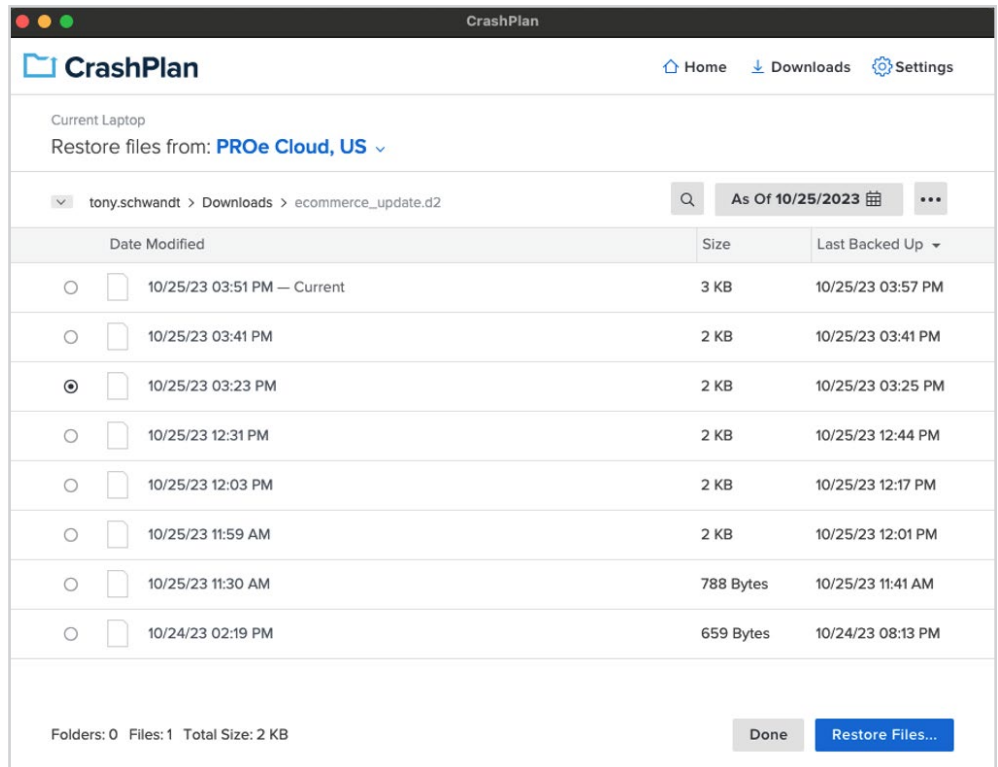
CrashPlan

CrashPlan

Home Downloads Settings

Current Laptop

Restore files from: PROe Cloud, US

tony.schwandt > Downloads > ecommerce_update.d2

As Of 10/25/2023

| Date Modified | Size | Last Backed Up |
|---|---|---|
| 10/25/23 03:51 PM — Current | 3 KB | 10/25/23 03:57 PM |
| 10/25/23 03:41 PM | 2 KB | 10/25/23 03:41 PM |
| 10/25/23 03:23 PM | 2 KB | 10/25/23 03:25 PM |
| 10/25/23 12:31 PM | 2 KB | 10/25/23 12:44 PM |
| 10/25/23 12:03 PM | 2 KB | 10/25/23 12:17 PM |
| 10/25/23 11:59 AM | 2 KB | 10/25/23 12:01 PM |
| 10/25/23 11:30 AM | 788 Bytes | 10/25/23 11:41 AM |
| 10/24/23 02:19 PM | 659 Bytes | 10/24/23 08:13 PM |

Folders: 0 Files: 1 Total Size: 2 KB

Done

Restore Files...